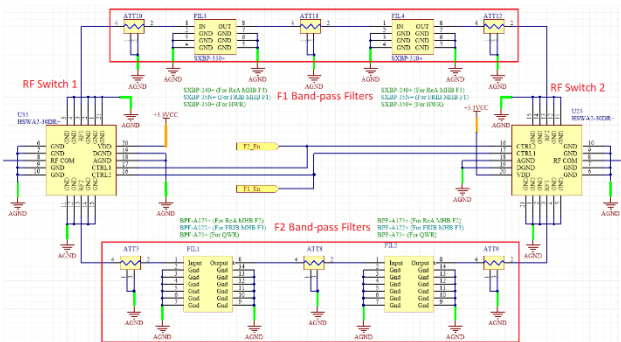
ATT10
FIL3
IN OUT
GND GND
GND GND
GND GND
SXBP-350+
ATT11
FIL4
IN OUT
GND GND
GND GND
GND GND
SXBP-350+
ATT12
F1 Band-pass Filters
AGND
AGND
AGND
AGND
AGND
SXBP-240+ (For ReA MHB F3)
SXBP-350+ (For FRIB MHB F1)
SXBP-350+ (For HWR)
SXBP-240+ (For ReA MHB F3)
SXBP-350+ (For FRIB MHB F1)
SXBP-350+ (For HWR)
RF Switch 1
RF Switch 2
U35
HSWA2-HDR+
U25
HSWA2-HDR+
+3.3VCC
+3.3VCC
GND
GND
RF COM
GND
GND
VDD
DGND
RF2
CTRL1
CTRL2
CTRL2
CTRL1
RF COM
DGND
VDD
F2_En
F1_En
AGND
AGND
AGND
AGND
BPF-A175+ (For ReA MHB F3)
BPF-A122+ (For FRIB MHB F1)
BPF-A73+ (For QWR)
BPF-A175+ (For ReA MHB F3)
BPF-A122+ (For FRIB MHB F1)
BPF-A73+ (For QWR)
F2 Band-pass Filters
ATT7
FIL1
Input Output
Gnd Gnd
Gnd Gnd
Gnd Gnd
Gnd Gnd
Gnd Gnd
Gnd Gnd
ATT8
FIL2
Input Output
Gnd Gnd
Gnd Gnd
Gnd Gnd
Gnd Gnd
Gnd Gnd
Gnd Gnd
ATT9
AGND
AGND
AGND
AGND
AGND